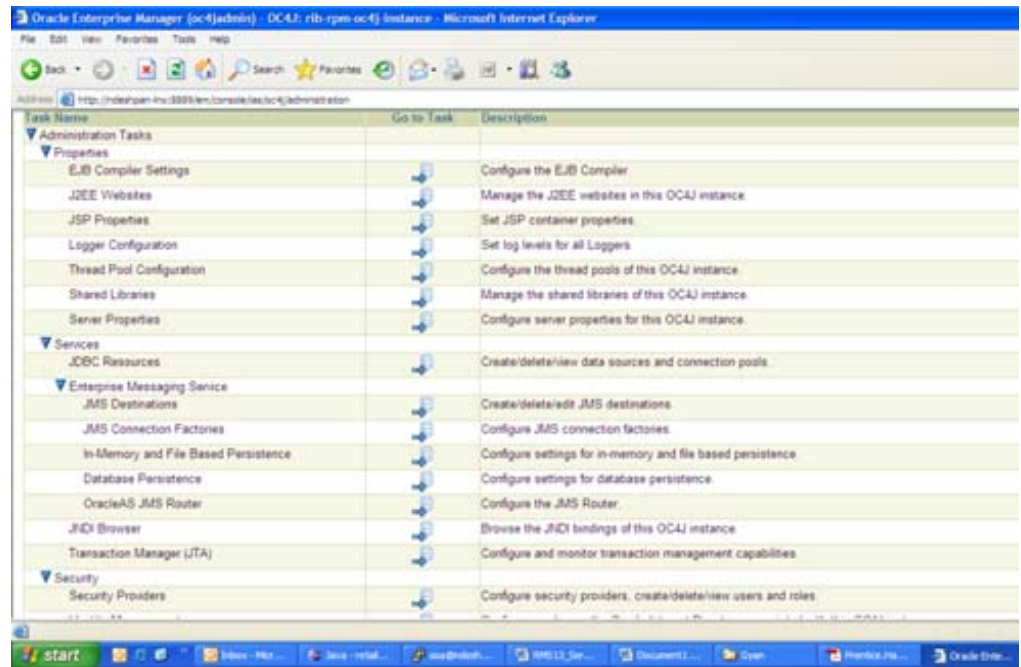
Oracle Enterprise Manager (oc4jadmin) - OC4J: rib-rpm-oc4j-instance - Microsoft Internet Explorer

File Edit View Favorites Tools Help

Back Search Favorites

Address http://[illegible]:8889/em/console/ias/oc4j/administration

| Task Name | Go to Task | Description |
|---|---|---|
| Administration Tasks | | |
| Properties | | |
| EJB Compiler Settings | | Configure the EJB Compiler. |
| J2EE Websites | | Manage the J2EE websites in this OC4J instance. |
| JSP Properties | | Set JSP container properties. |
| Logger Configuration | | Set log levels for all Loggers. |
| Thread Pool Configuration | | Configure the thread pools of this OC4J instance. |
| Shared Libraries | | Manage the shared libraries of this OC4J instance. |
| Server Properties | | Configure server properties for this OC4J instance. |
| Services | | |
| JDBC Resources | | Create/delete/view data sources and connection pools. |
| Enterprise Messaging Service | | |
| JMS Destinations | | Create/delete/edit JMS destinations. |
| JMS Connection Factories | | Configure JMS connection factories. |
| In-Memory and File Based Persistence | | Configure settings for in-memory and file based persistence. |
| Database Persistence | | Configure settings for database persistence. |
| OracleAS JMS Router | | Configure the JMS Router. |
| JNDI Browser | | Browse the JNDI bindings of this OC4J instance. |
| Transaction Manager (JTA) | | Configure and monitor transaction management capabilities. |
| Security | | |
| Security Providers | | Configure security providers, create/delete/view users and roles. |

start | Inbox - Micr... | Java - retail... | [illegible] | RMS13_Ser... | Document1... | Gyan | Prentice Ha... | Oracle Ente...